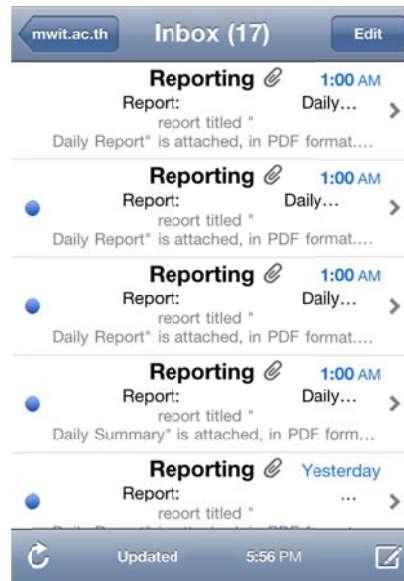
mwit.ac.th
Inbox (17)
Edit

Reporting 1:00 AM
Report: Daily...
reoort titled "
Daily Report" is attached, in PDF format....

Reporting 1:00 AM
Report: Daily...
reoort titled "
Daily Report" is attached, in PDF format....

Reporting 1:00 AM
Report: Daily...
reoort titled "
Daily Report" is attached, in PDF format....

Reporting 1:00 AM
Report: Daily...
reoort titled "
Daily Summary" is attached, in PDF form...

Reporting Yesterday
Report: ...
reoort titled "
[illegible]

Updated 5:56 PM